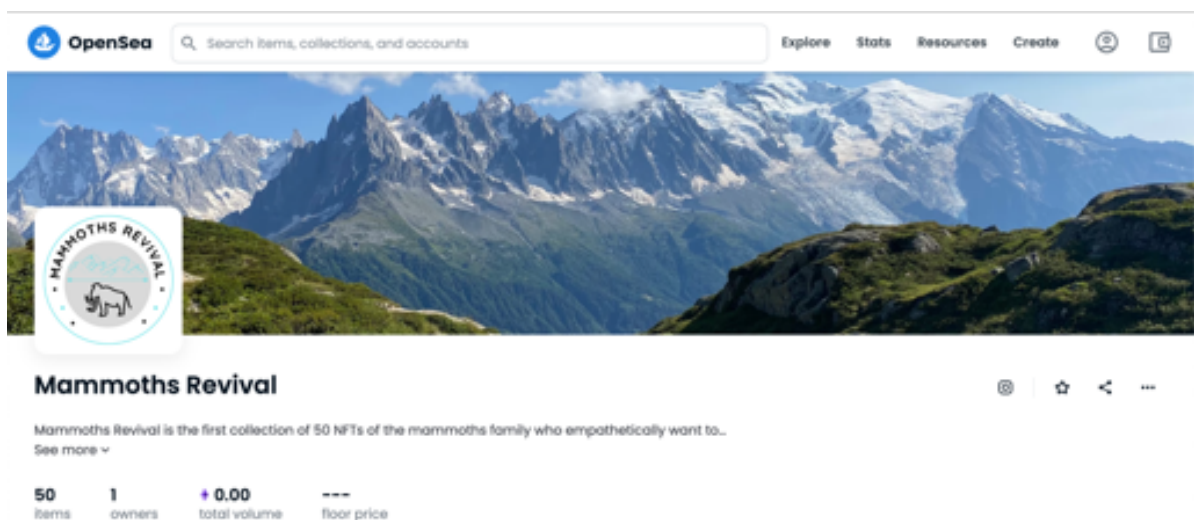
OpenSea
Search items, collections, and accounts
Explore Stats Resources Create

MAMMOTHS REVIVAL

Mammoths Revival

Mammoths Revival is the first collection of 50 NFTs of the mammoths family who empathetically want to...
See more

| 50 | 1 | 0.00 | --- |
|---|---|---|---|
| items | owners | total volume | floor price |